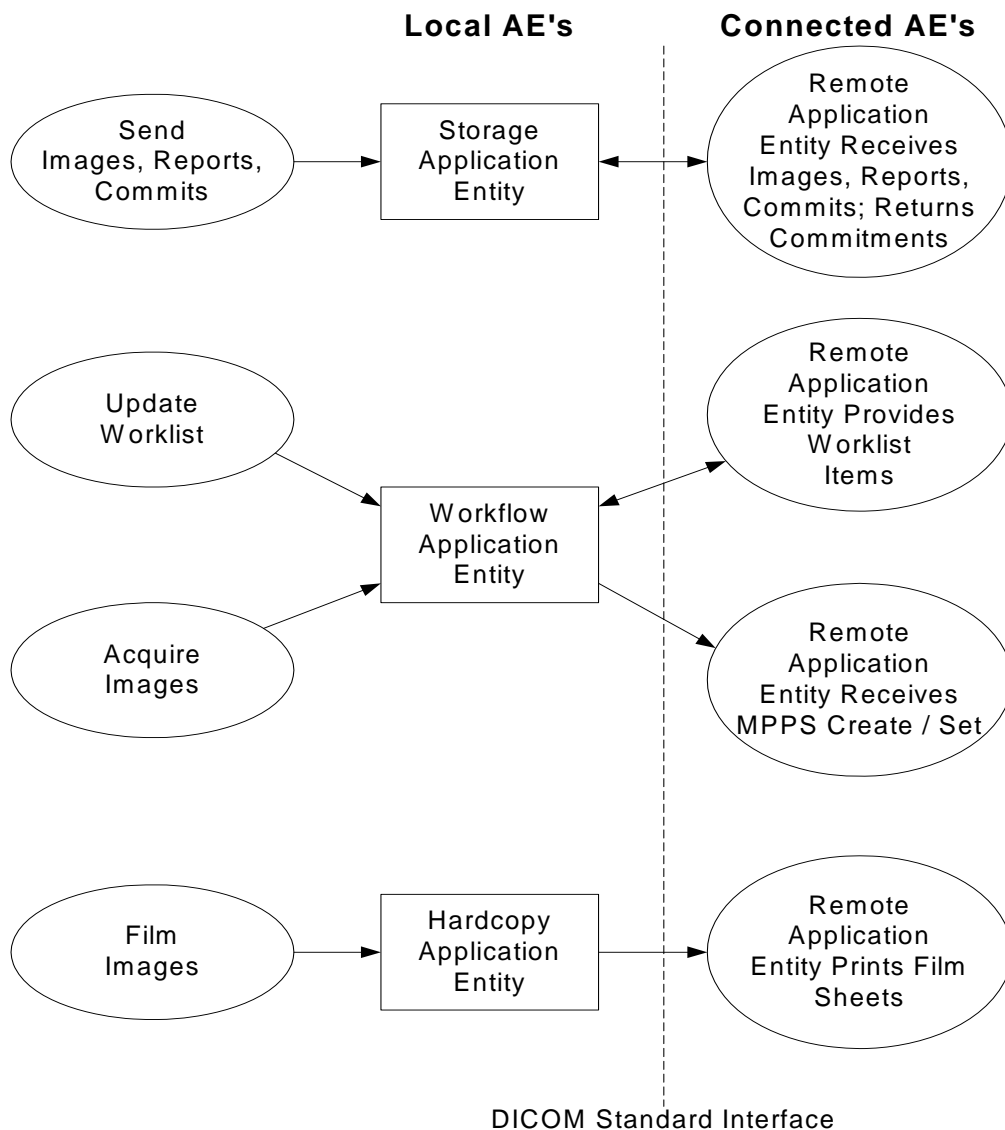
Local AE's

Connected AE's

Send Images, Reports, Commits

Storage Application Entity

Remote Application Entity Receives Images, Reports, Commits; Returns Commitments

Update Worklist

Workflow Application Entity

Remote Application Entity Provides Worklist Items

Acquire Images

Remote Application Entity Receives MPPS Create / Set

Film Images

Hardcopy Application Entity

Remote Application Entity Prints Film Sheets

DICOM Standard Interface